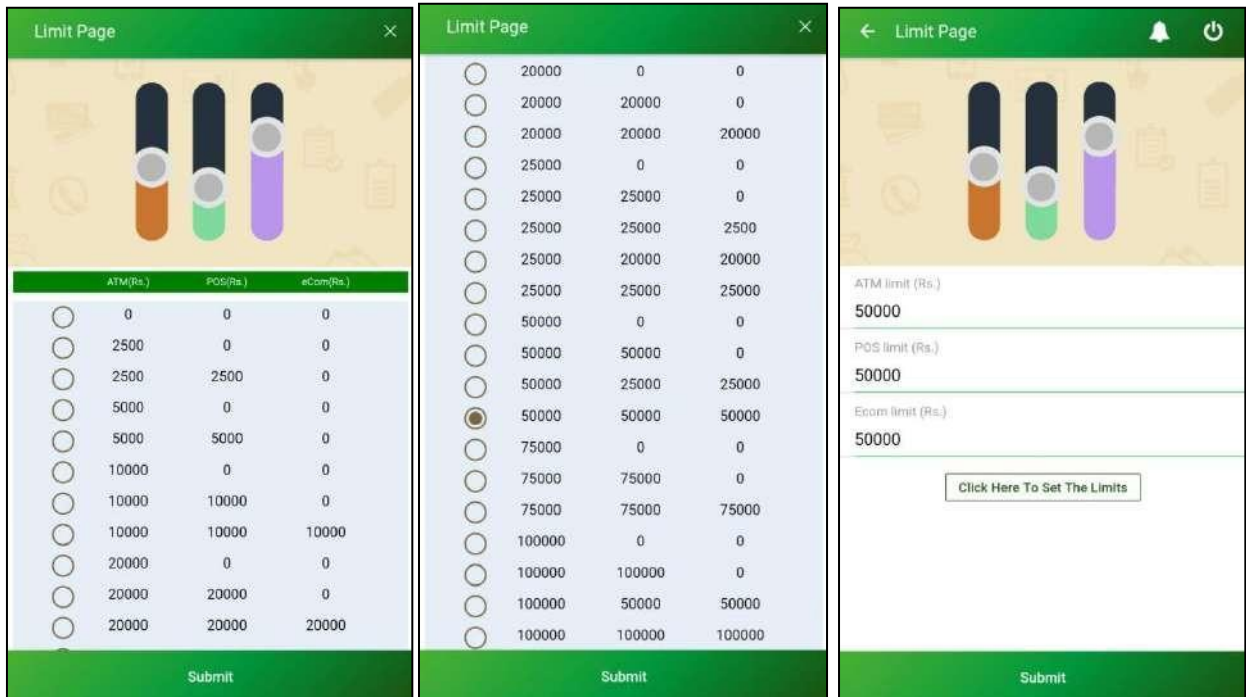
Limit Page ×

| ATM(Rs.) | POS(Rs.) | eCom(Rs.) |
|---|---|---|
| 0 | 0 | 0 |
| 2500 | 0 | 0 |
| 2500 | 2500 | 0 |
| 5000 | 0 | 0 |
| 5000 | 5000 | 0 |
| 10000 | 0 | 0 |
| 10000 | 10000 | 0 |
| 10000 | 10000 | 10000 |
| 20000 | 0 | 0 |
| 20000 | 20000 | 0 |
| 20000 | 20000 | 20000 |

Submit

Limit Page ×

| | | |
|---|---|---|
| 20000 | 0 | 0 |
| 20000 | 20000 | 0 |
| 20000 | 20000 | 20000 |
| 25000 | 0 | 0 |
| 25000 | 25000 | 0 |
| 25000 | 25000 | 2500 |
| 25000 | 20000 | 20000 |
| 25000 | 25000 | 25000 |
| 50000 | 0 | 0 |
| 50000 | 50000 | 0 |
| 50000 | 25000 | 25000 |
| 50000 | 50000 | 50000 |
| 75000 | 0 | 0 |
| 75000 | 75000 | 0 |
| 75000 | 75000 | 75000 |
| 100000 | 0 | 0 |
| 100000 | 100000 | 0 |
| 100000 | 50000 | 50000 |
| 100000 | 100000 | 100000 |

Submit

← Limit Page

ATM limit (Rs.)
50000
POS limit (Rs.)
50000
Ecom limit (Rs.)
50000

Click Here To Set The Limits

Submit